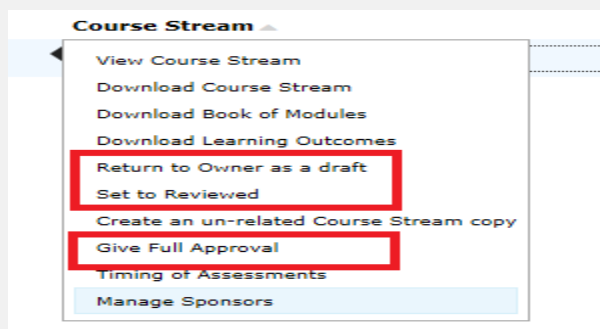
Course Stream

View Course Stream
Download Course Stream
Download Book of Modules
Download Learning Outcomes
Return to Owner as a draft
Set to Reviewed
Create an un-related Course Stream copy
Give Full Approval
Timing of Assessments
Manage Sponsors